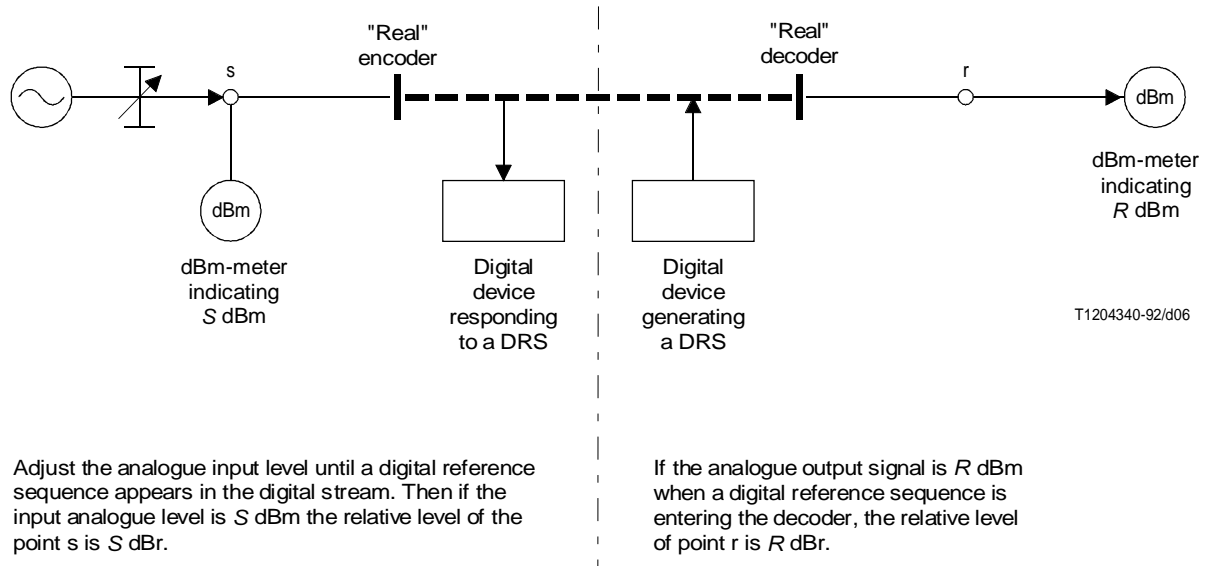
s

"Real" encoder

"Real" decoder

r

dBm

dBm-meter indicating *R* dBm

dBm

dBm-meter indicating *S* dBm

Digital device responding to a DRS

Digital device generating a DRS

T1204340-92/d06

Adjust the analogue input level until a digital reference sequence appears in the digital stream. Then if the input analogue level is *S* dBm the relative level of the point s is *S* dBr.

If the analogue output signal is *R* dBm when a digital reference sequence is entering the decoder, the relative level of point r is *R* dBr.